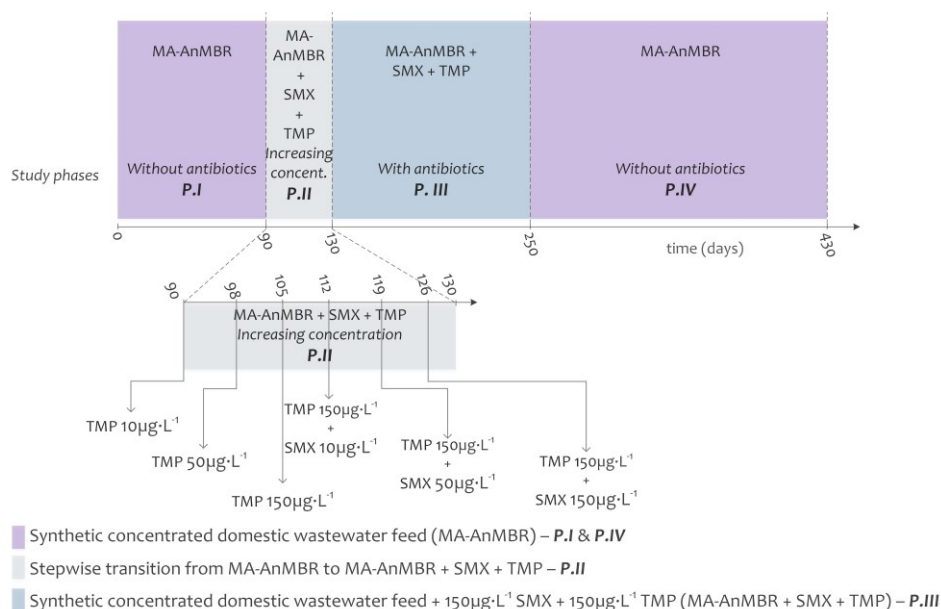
MA-AnMBR

Without antibiotics
P.I

MA-AnMBR + SMX + TMP
Increasing concent.
P.II

MA-AnMBR + SMX + TMP

With antibiotics
P. III

MA-AnMBR

Without antibiotics
P.IV

Study phases

0 90 130 250 430

time (days)

90 98 105 112 119 126 130

MA-AnMBR + SMX + TMP
Increasing concentration
P.II

TMP 10µg·L$^{-1}$

TMP 50µg·L$^{-1}$

TMP 150µg·L$^{-1}$

TMP 150µg·L$^{-1}$ + SMX 10µg·L$^{-1}$

TMP 150µg·L$^{-1}$ + SMX 50µg·L$^{-1}$

TMP 150µg·L$^{-1}$ + SMX 150µg·L$^{-1}$

Synthetic concentrated domestic wastewater feed (MA-AnMBR) – P.I & P.IV

Stepwise transition from MA-AnMBR to MA-AnMBR + SMX + TMP – P.II

Synthetic concentrated domestic wastewater feed + 150µg·L$^{-1}$ SMX + 150µg·L$^{-1}$ TMP (MA-AnMBR + SMX + TMP) – P.III